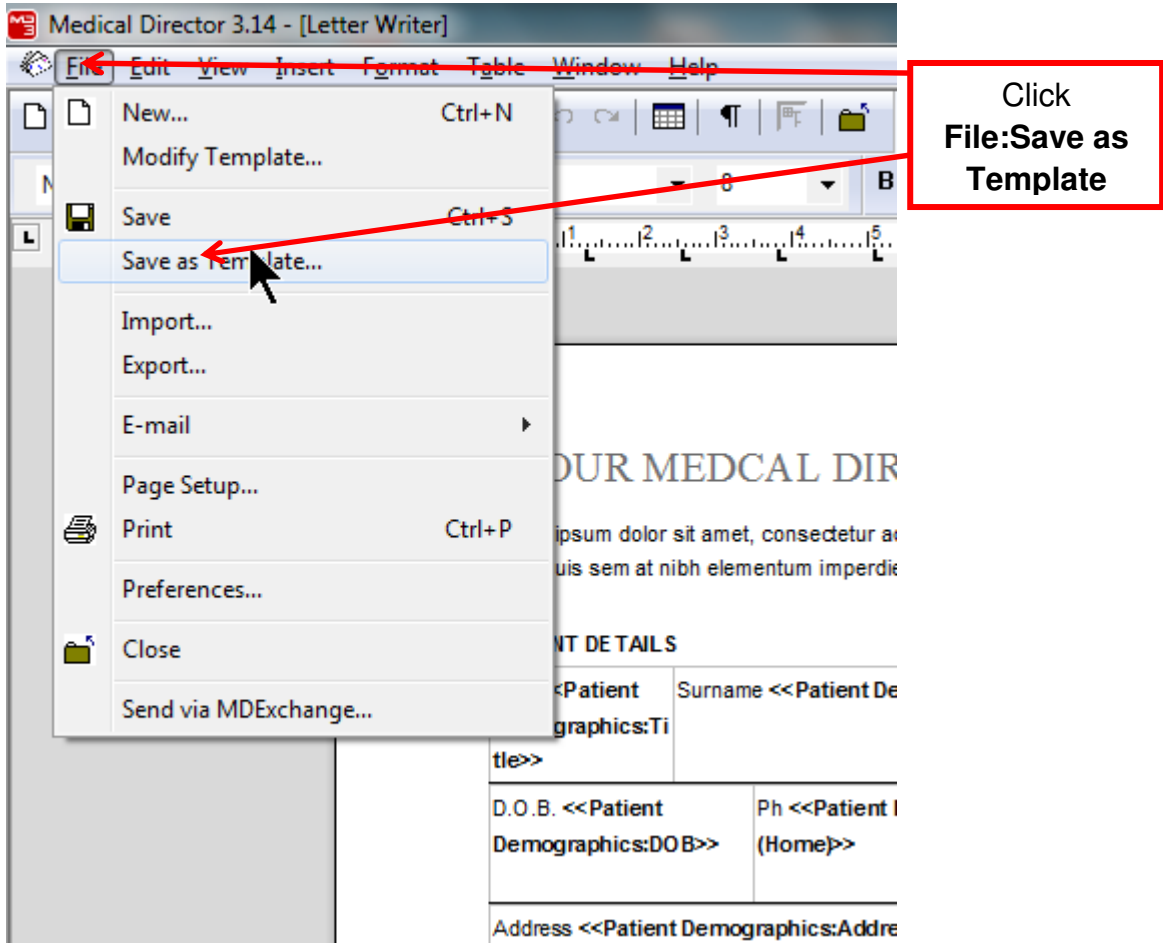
Medical Director 3.14 - [Letter Writer]

File Edit View Insert Format Table Window Help

Click
**File:Save as Template**

New... Ctrl+N
Modify Template...
Save Ctrl+S
Save as Template...
Import...
Export...
E-mail
Page Setup...
Print Ctrl+P
Preferences...
Close
Send via MDExchange...

8

B

OUR MEDCAL DIR

ipsum dolor sit amet, consectetur a
uis sem at nibh elementum imperdi

NT DETAILS

| <Patient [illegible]graphics:Title>> | Surname <<Patient De |
|---|---|
| D.O.B. <<Patient Demographics:DOB>> | Ph <<Patient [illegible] (Home)>> |

Address <<Patient Demographics:Addre